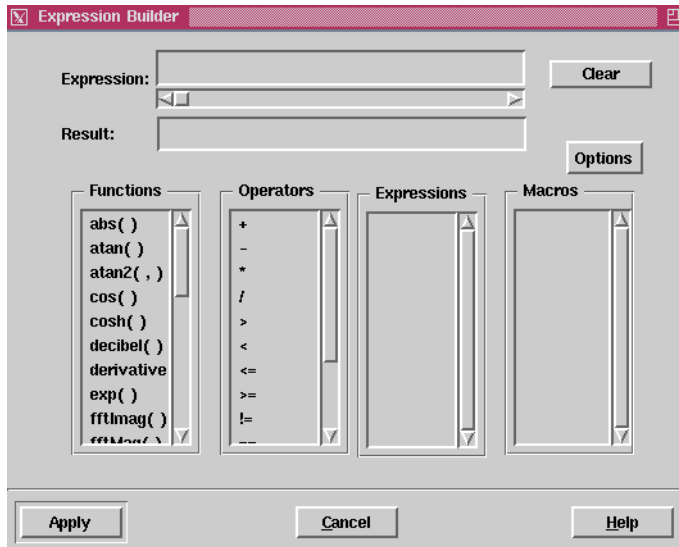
Expression Builder

Expression:

Clear

Result:

Options

Functions
abs( )
atan( )
atan2( , )
cos( )
cosh( )
decibel( )
derivative
exp( )
fftImag( )
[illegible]

Operators
+
-
*
/
>
<
<=
>=
!=
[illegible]

Expressions

Macros

Apply

Cancel

Help